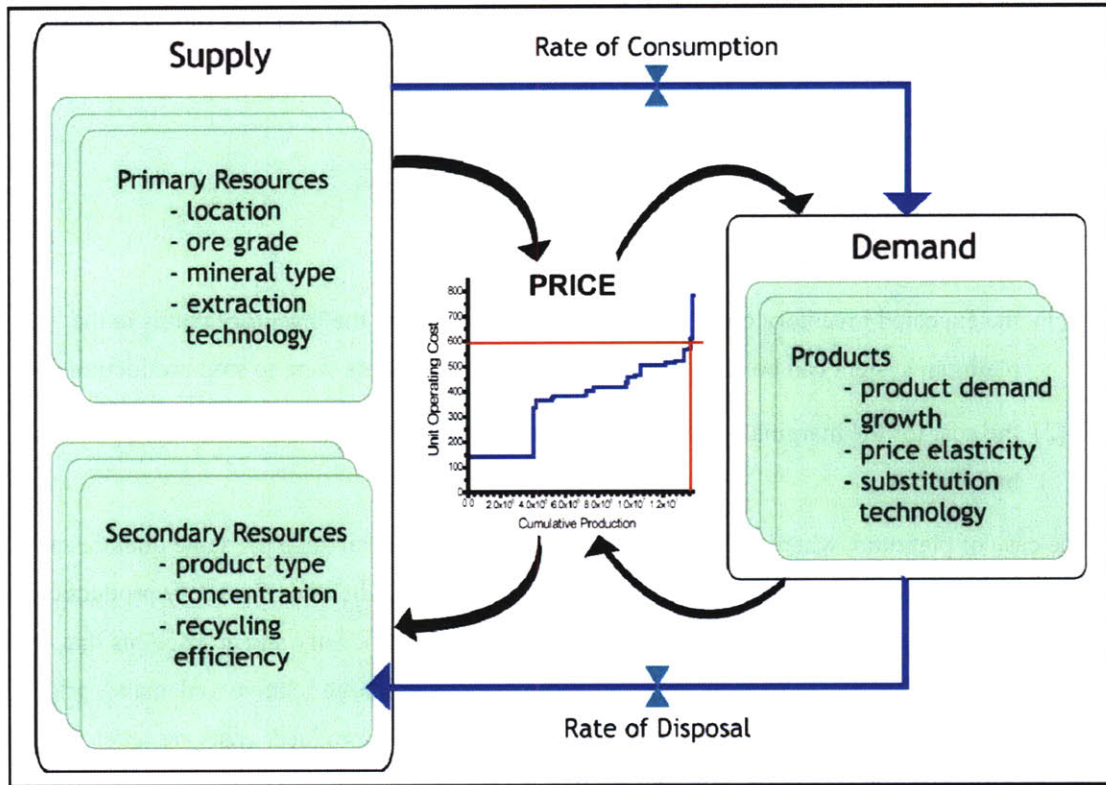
Supply

Rate of Consumption

Primary Resources
- location
- ore grade
- mineral type
- extraction technology

PRICE

800
700
600
500
400
300
200
100
0

Unit Operating Cost

0.0 2.0x10' 4.0x10' 6.0x10' 8.0x10' 1.0x10' 1.2x10'

Cumulative Production

Demand

Products
- product demand
- growth
- price elasticity
- substitution technology

Secondary Resources
- product type
- concentration
- recycling efficiency

Rate of Disposal